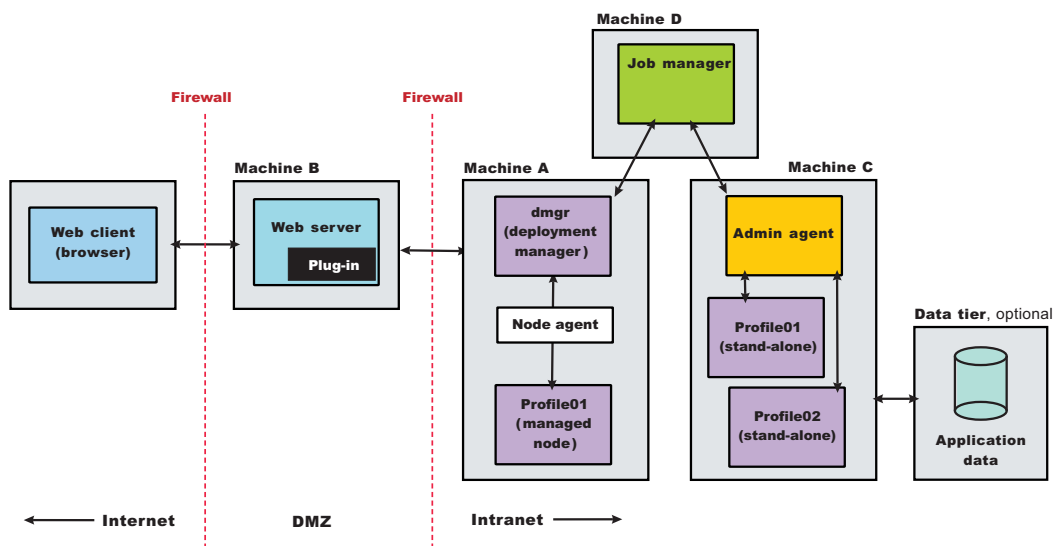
Machine D

Job manager

Firewall

Firewall

Machine B

Machine A

Machine C

Web client (browser)

Web server

Plug-in

dmgr (deployment manager)

Admin agent

Node agent

Profile01 (stand-alone)

Data tier, optional

Profile01 (managed node)

Profile02 (stand-alone)

Application data

Internet

DMZ

Intranet